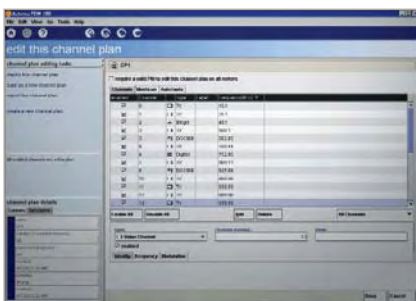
edit this channel plan

channel plan editing tasks

require a valid PIN to edit this channel plan on all meters

Channels

channel plan details

Enable All
Disable All
Add
Delete

Enabled

Identity
Frequency
Modulation